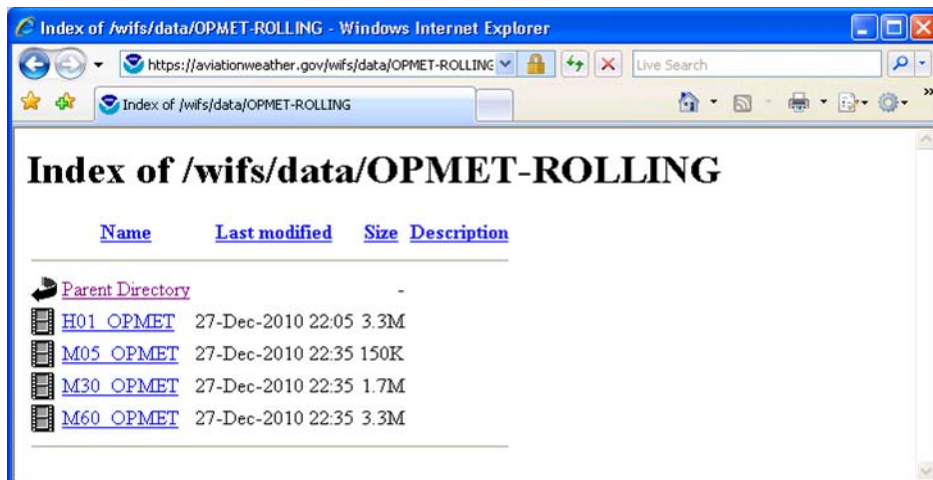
Index of /wifs/data/OPMET-ROLLING - Windows Internet Explorer

https://aviationweather.gov/wifs/data/OPMET-ROLLING

Live Search

Index of /wifs/data/OPMET-ROLLING

# Index of /wifs/data/OPMET-ROLLING

| Name | Last modified | Size | Description |
|---|---|---|---|
| Parent Directory | | - | |
| H01_OPMET | 27-Dec-2010 22:05 | 3.3M | |
| M05_OPMET | 27-Dec-2010 22:35 | 150K | |
| M30_OPMET | 27-Dec-2010 22:35 | 1.7M | |
| M60_OPMET | 27-Dec-2010 22:35 | 3.3M | |